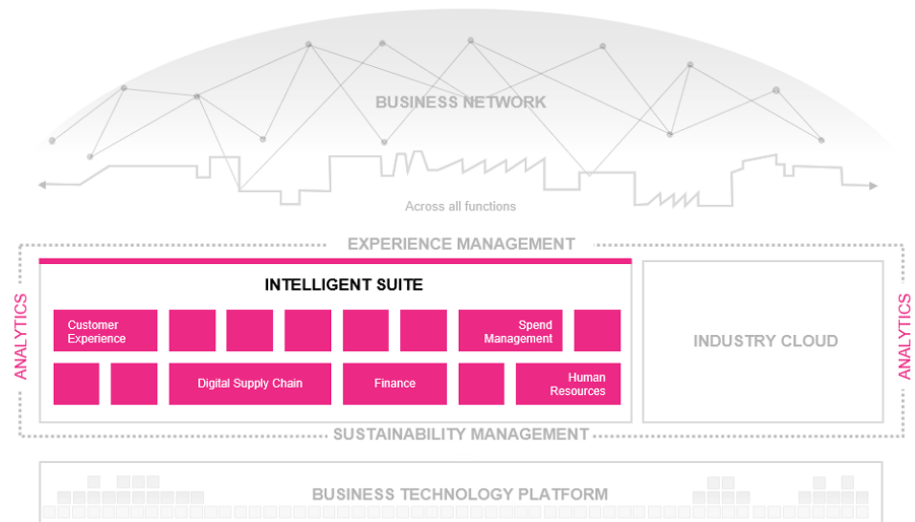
BUSINESS NETWORK

Across all functions

EXPERIENCE MANAGEMENT

ANALYTICS

INTELLIGENT SUITE

Customer Experience

Spend Management

Digital Supply Chain

Finance

Human Resources

INDUSTRY CLOUD

ANALYTICS

SUSTAINABILITY MANAGEMENT

BUSINESS TECHNOLOGY PLATFORM